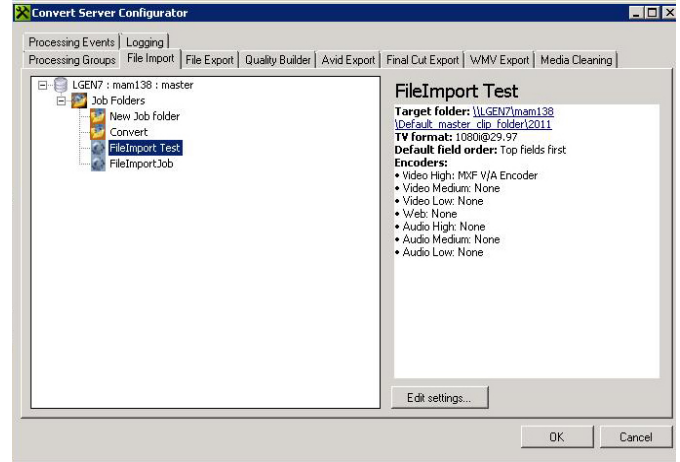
Convert Server Configurator

Processing Events | Logging
Processing Groups | File Import | File Export | Quality Builder | Avid Export | Final Cut Export | WMV Export | Media Cleaning

LGEN7 : mam138 : master
Job Folders
New Job folder
Convert
FileImport Test
FileImportJob

FileImport Test
Target folder: \\LGEN7\mam138\Default_master_clip_folder\2011
TV format: 1080i@29.97
Default field order: Top fields first
Encoders:
• Video High: MXF V/A Encoder
• Video Medium: None
• Video Low: None
• Web: None
• Audio High: None
• Audio Medium: None
• Audio Low: None

Edit settings...

OK
Cancel